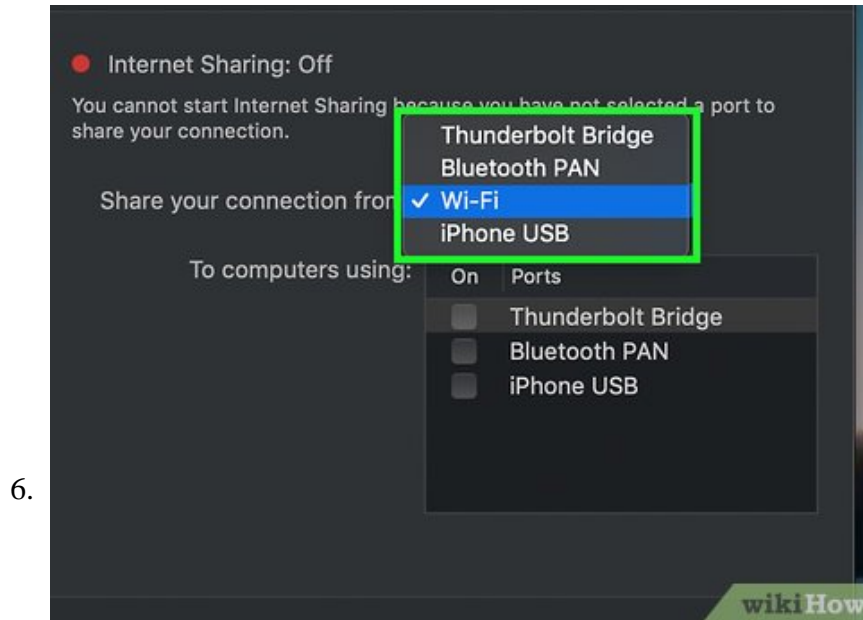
Internet Sharing: Off

You cannot start Internet Sharing because you have not selected a port to share your connection.

Thunderbolt Bridge
Bluetooth PAN
✓ Wi-Fi
iPhone USB

Share your connection fro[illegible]

To computers using:

| On | Ports |
|---|---|
| | Thunderbolt Bridge |
| | Bluetooth PAN |
| | iPhone USB |

6.

wikiHow